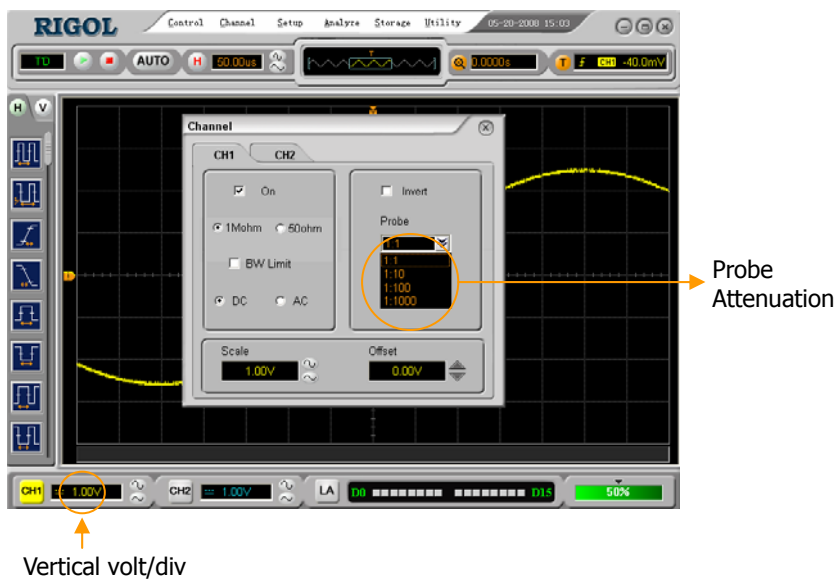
RIGOL Control Channel Setup Analyze Storage Utility 05-20-2008 15:03

TD AUTO H 50.00us 0.0000s T CH1 -40.0mV

H V

Channel

CH1 CH2

On

1Mohm 50ohm

BW Limit

DC AC

Invert

Probe

1:1

1:1
1:10
1:100
1:1000

Scale
1.00V

Offset
0.00V

CH1 1.00V CH2 1.00V LA D0 D15 50%

Probe Attenuation

Vertical volt/div